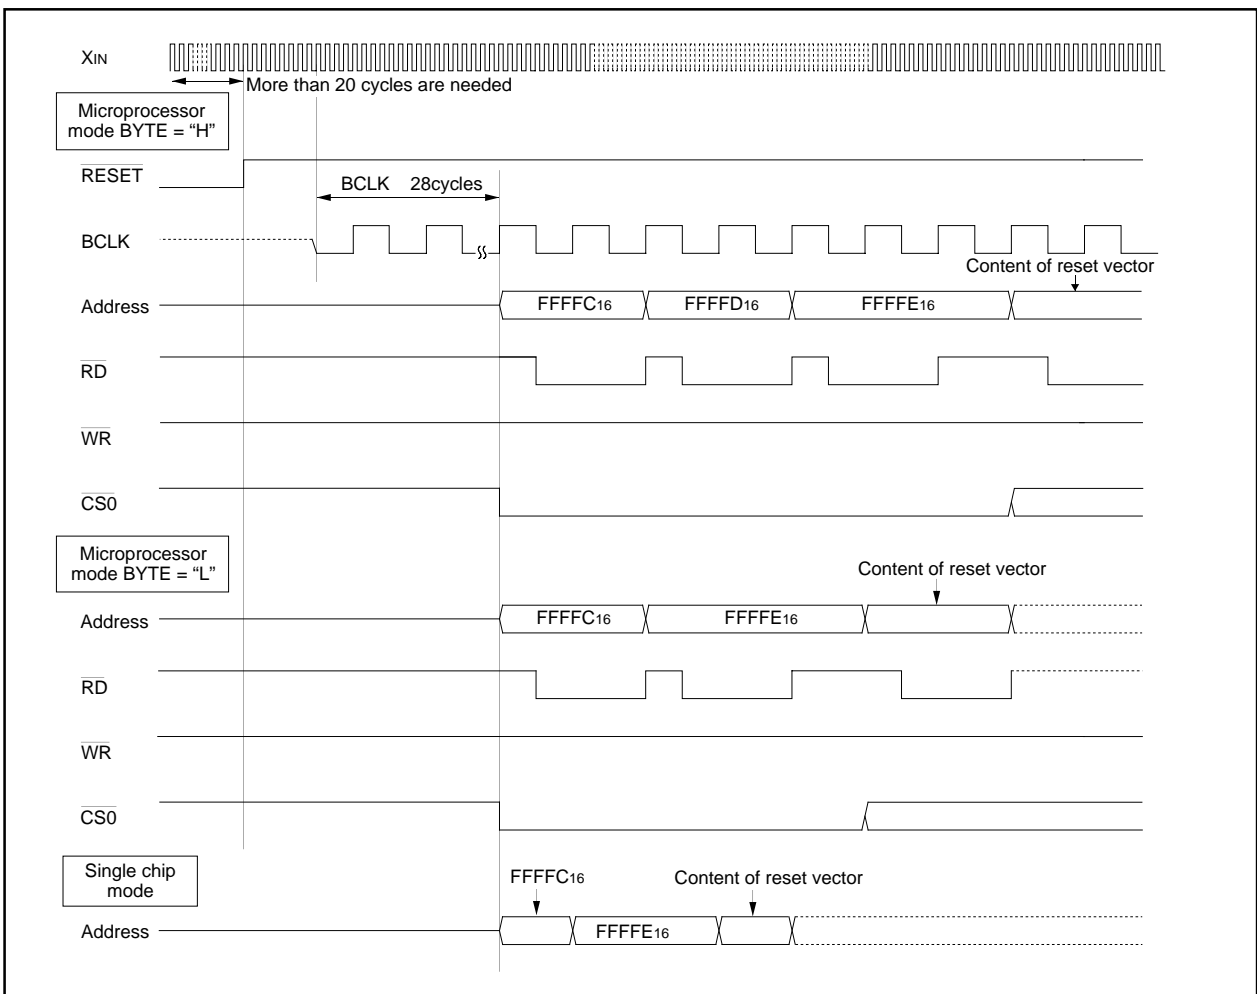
$X_{IN}$

More than 20 cycles are needed

Microprocessor mode BYTE = "H"

$\overline{RESET}$

BCLK 28cycles

BCLK

Content of reset vector

Address

$FFFFC_{16}$ $FFFFD_{16}$ $FFFFE_{16}$

$\overline{RD}$

$\overline{WR}$

$\overline{CS0}$

Microprocessor mode BYTE = "L"

Content of reset vector

Address

$FFFFC_{16}$ $FFFFE_{16}$

$\overline{RD}$

$\overline{WR}$

$\overline{CS0}$

Single chip mode

$FFFFC_{16}$

Content of reset vector

Address

$FFFFE_{16}$